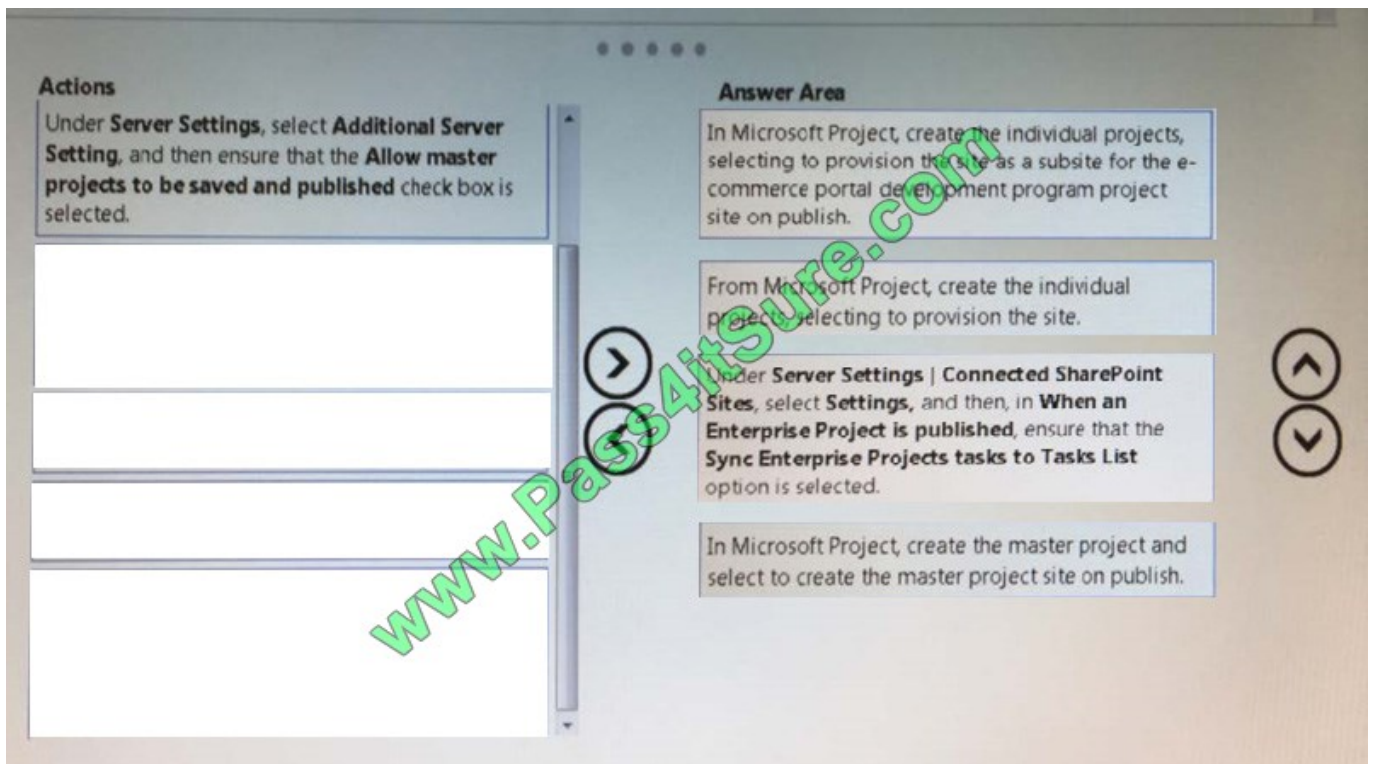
Actions

Under Server Settings, select Additional Server Setting, and then ensure that the Allow master projects to be saved and published check box is selected.

Answer Area

In Microsoft Project, create the individual projects, selecting to provision the site as a subsite for the e-commerce portal development program project site on publish.

From Microsoft Project, create the individual projects, selecting to provision the site.

Under Server Settings | Connected SharePoint Sites, select Settings, and then, in When an Enterprise Project is published, ensure that the Sync Enterprise Projects tasks to Tasks List option is selected.

In Microsoft Project, create the master project and select to create the master project site on publish.

www.Pass4itSure.com